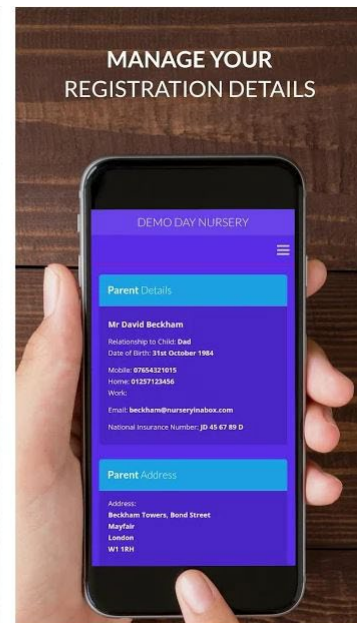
MANAGE YOUR
REGISTRATION DETAILS

DEMO DAY NURSERY

Parent Details

Mr David Beckham

Relationship to Child: Dad
Date of Birth: 31st October 1984

Mobile: 07654321015
Home: 01257123456
Work:

Email: beckham@nurseryinabox.com

National Insurance Number: JD 45 67 89 D

Parent Address

Address:
Beckham Towers, Bond Street
Mayfair
London
W1 1RH